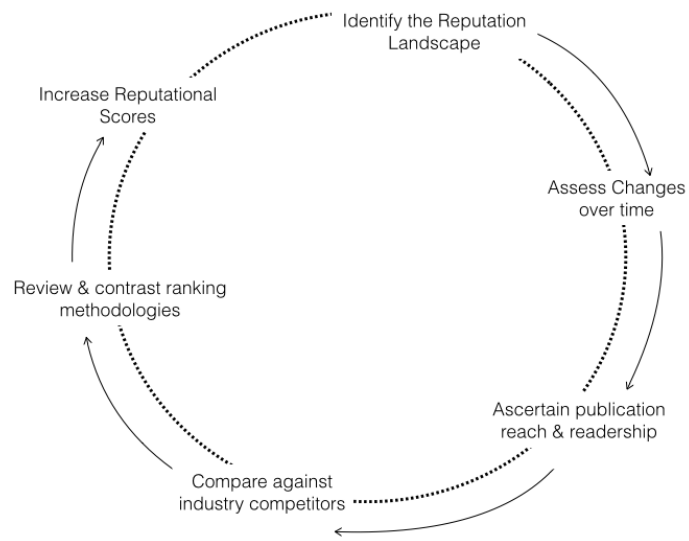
Identify the Reputation Landscape

Assess Changes over time

Ascertain publication reach & readership

Compare against industry competitors

Review & contrast ranking methodologies

Increase Reputational Scores